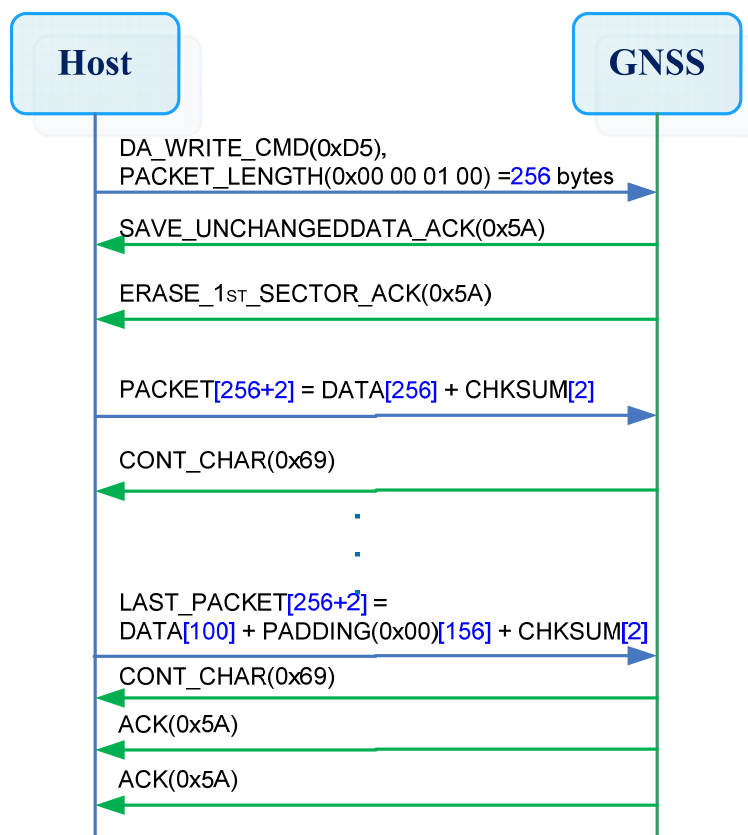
Host

GNSS

DA_WRITE_CMD(0xD5),
PACKET_LENGTH(0x00 00 01 00) =256 bytes

SAVE_UNCHANGEDDATA_ACK(0x5A)

ERASE_1ST_SECTOR_ACK(0x5A)

PACKET[256+2] = DATA[256] + CHKSUM[2]

CONT_CHAR(0x69)

LAST_PACKET[256+2] =
DATA[100] + PADDING(0x00)[156] + CHKSUM[2]

CONT_CHAR(0x69)

ACK(0x5A)

ACK(0x5A)